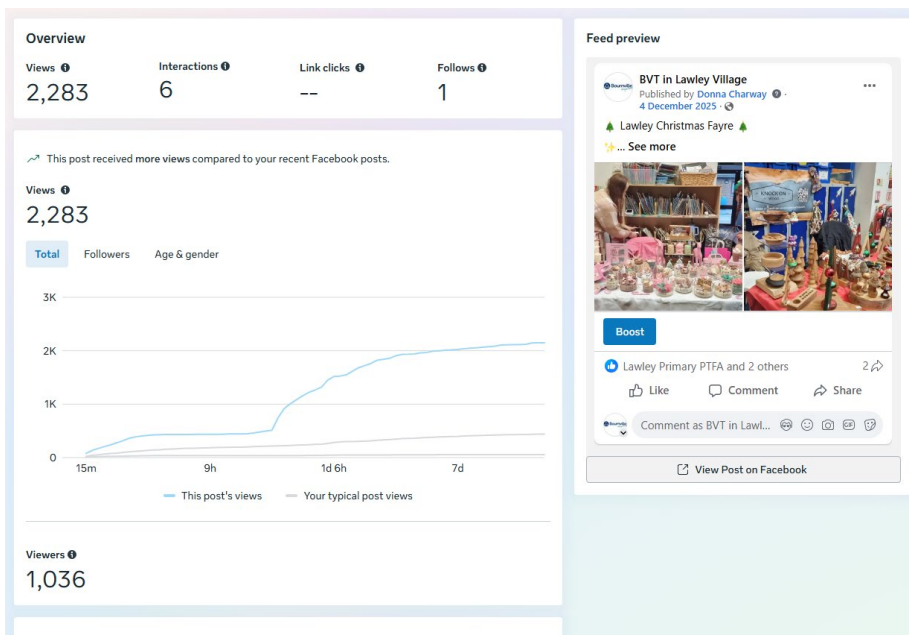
Overview

Views 2,283

Interactions 6

Link clicks --

Follows 1

This post received more views compared to your recent Facebook posts.

Views
2,283

Total Followers Age & gender

3K
2K
1K
0
15m 9h 1d 6h 7d

This post's views Your typical post views

Viewers
1,036

Feed preview

BVT in Lawley Village
Published by Donna Charway ·
4 December 2025 ·

Lawley Christmas Fayre

... See more

KNOCKON

Boost

Lawley Primary PTFA and 2 others 2

Like Comment Share

Comment as BVT in Lawl...

View Post on Facebook